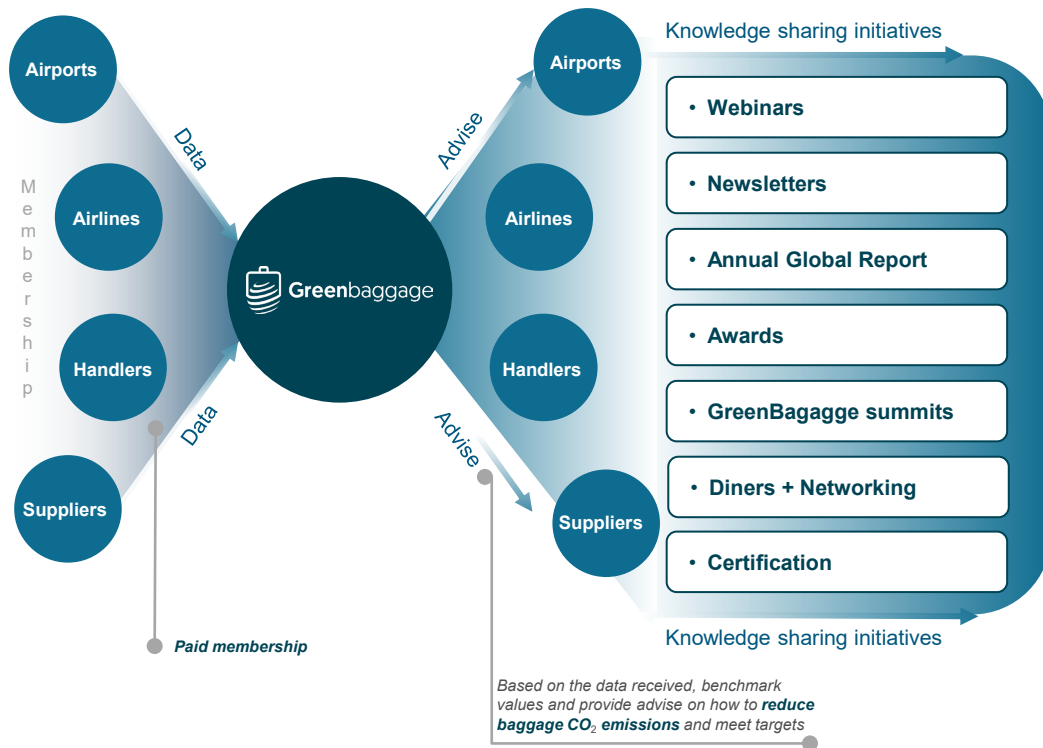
Airports

Airlines

Handlers

Suppliers

Membership

Data

Data

Greenbaggage

Advise

Advise

Airports

Airlines

Handlers

Suppliers

Knowledge sharing initiatives

• Webinars

• Newsletters

• Annual Global Report

• Awards

• GreenBagagge summits

• Diners + Networking

• Certification

Knowledge sharing initiatives

Paid membership

Based on the data received, benchmark values and provide advise on how to reduce baggage $CO_2$ emissions and meet targets